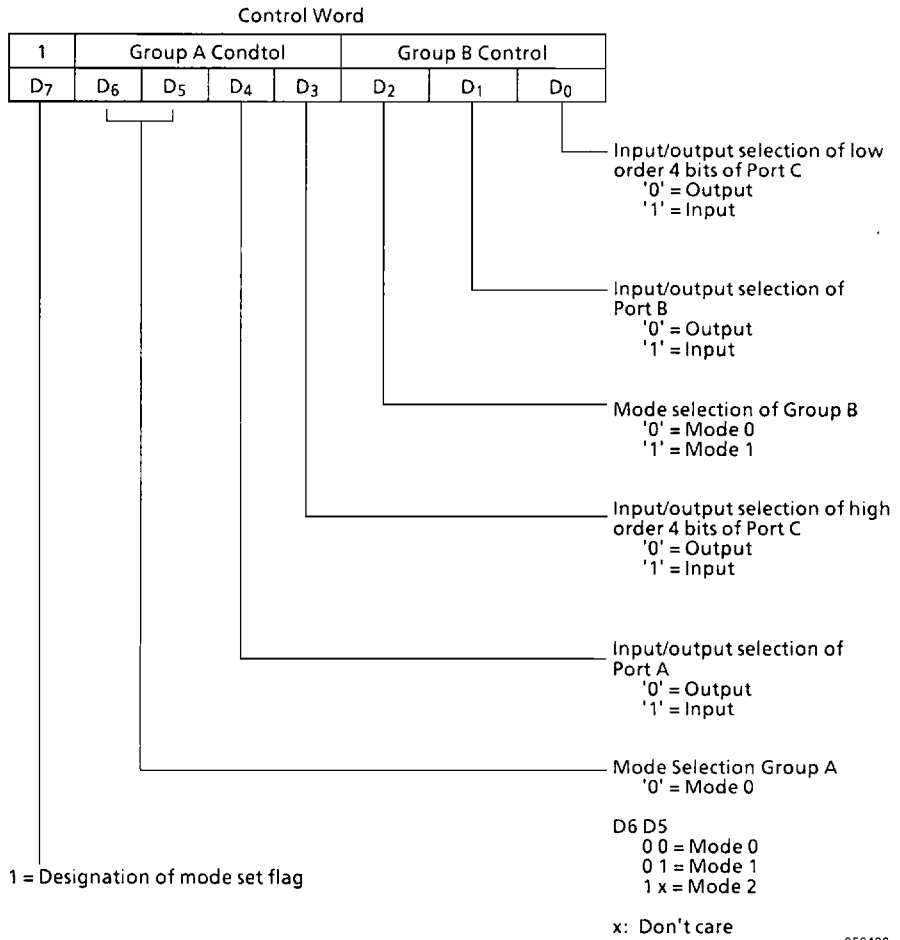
Control Word

| 1 | Group A Condtol | | | | Group B Control | | |
|---|---|---|---|---|---|---|---|
| $D_7$ | $D_6$ | $D_5$ | $D_4$ | $D_3$ | $D_2$ | $D_1$ | $D_0$ |

Input/output selection of low order 4 bits of Port C
'0' = Output
'1' = Input

Input/output selection of Port B
'0' = Output
'1' = Input

Mode selection of Group B
'0' = Mode 0
'1' = Mode 1

Input/output selection of high order 4 bits of Port C
'0' = Output
'1' = Input

Input/output selection of Port A
'0' = Output
'1' = Input

Mode Selection Group A
'0' = Mode 0

D6 D5
0 0 = Mode 0
0 1 = Mode 1
1 x = Mode 2

1 = Designation of mode set flag

x: Don't care

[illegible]